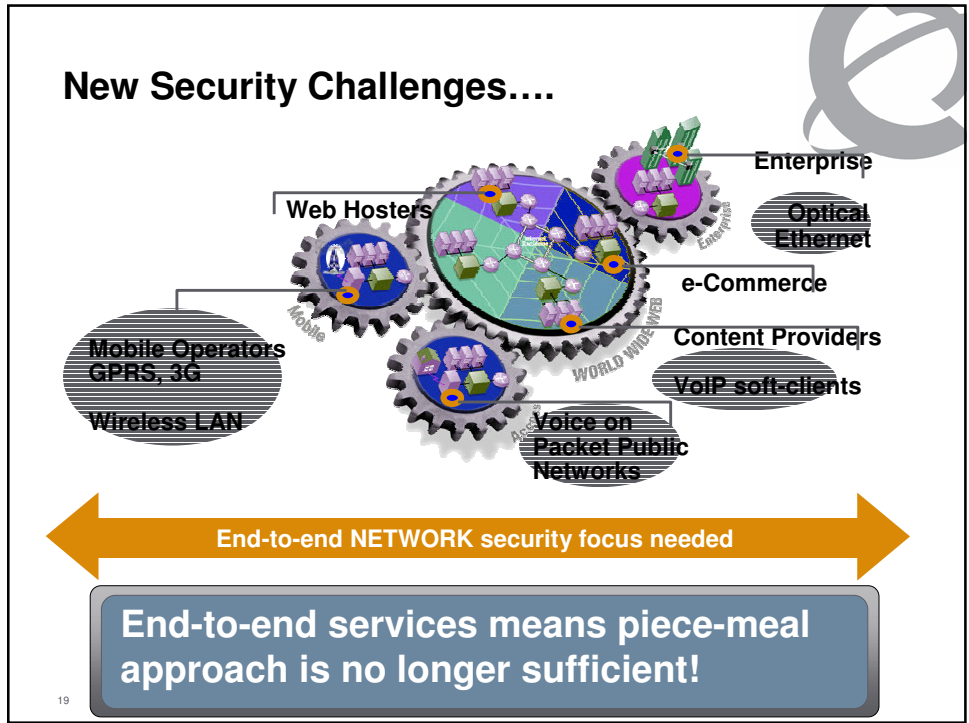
New Security Challenges….

Web Hosters

Enterprise

Optical Ethernet

e-Commerce

Content Providers

VoIP soft-clients

Mobile Operators GPRS, 3G

Wireless LAN

Voice on Packet Public Networks

Mobile

WORLD WIDE WEB

Enterprise

Access

End-to-end NETWORK security focus needed

End-to-end services means piece-meal approach is no longer sufficient!

19